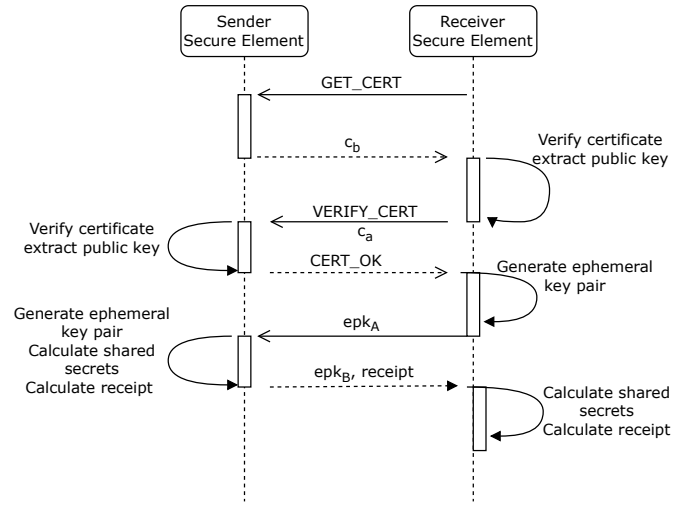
Sender Secure Element

Receiver Secure Element

GET_CERT

$c_b$

Verify certificate extract public key

VERIFY_CERT

$c_a$

Verify certificate extract public key

CERT_OK

Generate ephemeral key pair

Generate ephemeral key pair Calculate shared secrets Calculate receipt

$epk_A$

$epk_B$, receipt

Calculate shared secrets Calculate receipt